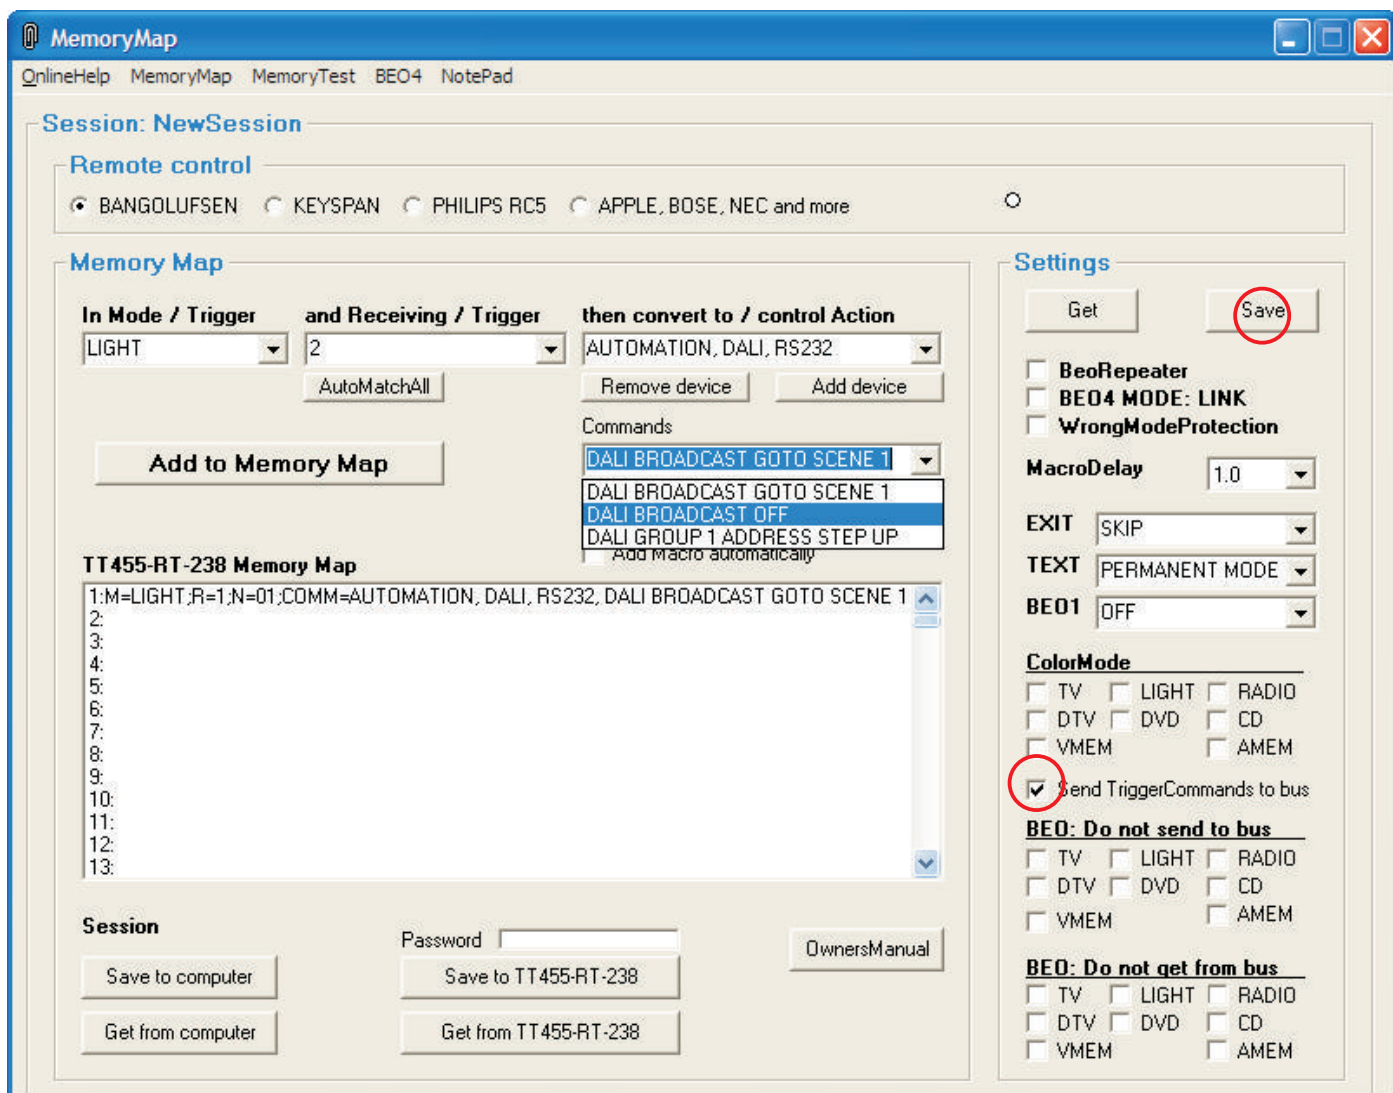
MemoryMap

OnlineHelp MemoryMap MemoryTest BEO4 NotePad

Session: NewSession

Remote control

BANGOLUFSEN KEYSPAN PHILIPS RC5 APPLE, BOSE, NEC and more

Memory Map

In Mode / Trigger
LIGHT

and Receiving / Trigger
2

AutoMatchAll

then convert to / control Action
AUTOMATION, DALI, RS232

Remove device Add device

Commands
DALI BROADCAST GOTO SCENE 1
DALI BROADCAST GOTO SCENE 1
DALI BROADCAST OFF
DALI GROUP 1 ADDRESS STEP UP
Add Macro automatically

Add to Memory Map

TT455-RT-238 Memory Map
1:M=LIGHT;R=1;N=01;COMM=AUTOMATION, DALI, RS232, DALI BROADCAST GOTO SCENE 1
2:
3:
4:
5:
6:
7:
8:
9:
10:
11:
12:
13:

Session

Password

Save to computer
Get from computer
Save to TT455-RT-238
Get from TT455-RT-238
OwnersManual

Settings

Get Save

BeoRepeater
BEO4 MODE: LINK
WrongModeProtection

MacroDelay 1.0

EXIT SKIP
TEXT PERMANENT MODE
BEO1 OFF

ColorMode
TV LIGHT RADIO
DTV DVD CD
VMEM AMEM

Send TriggerCommands to bus

BEO: Do not send to bus
TV LIGHT RADIO
DTV DVD CD
VMEM AMEM

BEO: Do not get from bus
TV LIGHT RADIO
DTV DVD CD
VMEM AMEM